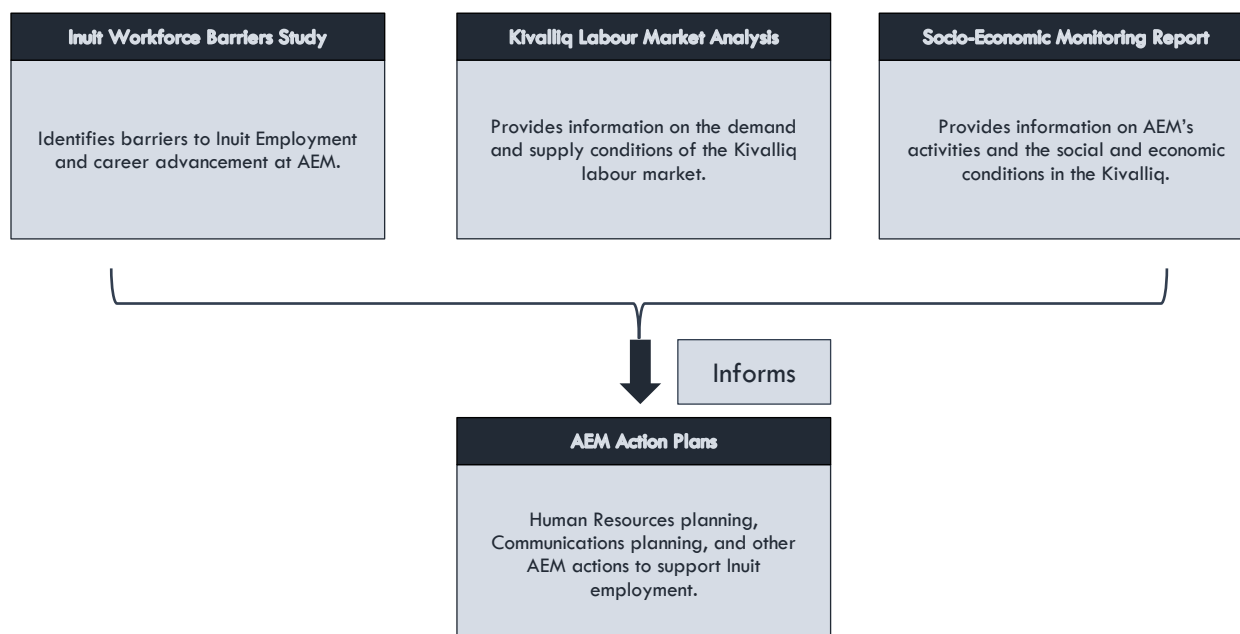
Inuit Workforce Barriers Study

Identifies barriers to Inuit Employment and career advancement at AEM.

Kivalliq Labour Market Analysis

Provides information on the demand and supply conditions of the Kivalliq labour market.

Socio-Economic Monitoring Report

Provides information on AEM's activities and the social and economic conditions in the Kivalliq.

Informs

AEM Action Plans

Human Resources planning, Communications planning, and other AEM actions to support Inuit employment.